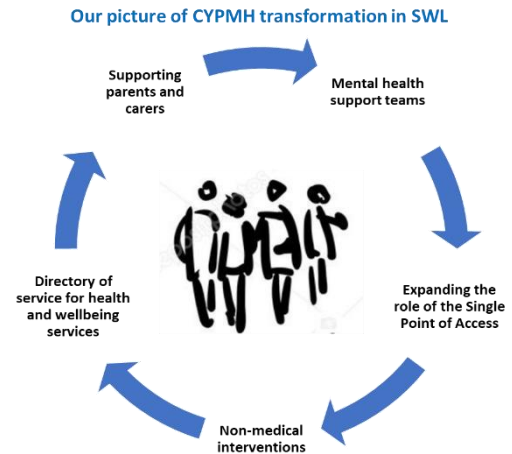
Our picture of CYPMH transformation in SWL

Supporting parents and carers

Mental health support teams

Expanding the role of the Single Point of Access

Non-medical interventions

Directory of service for health and wellbeing services